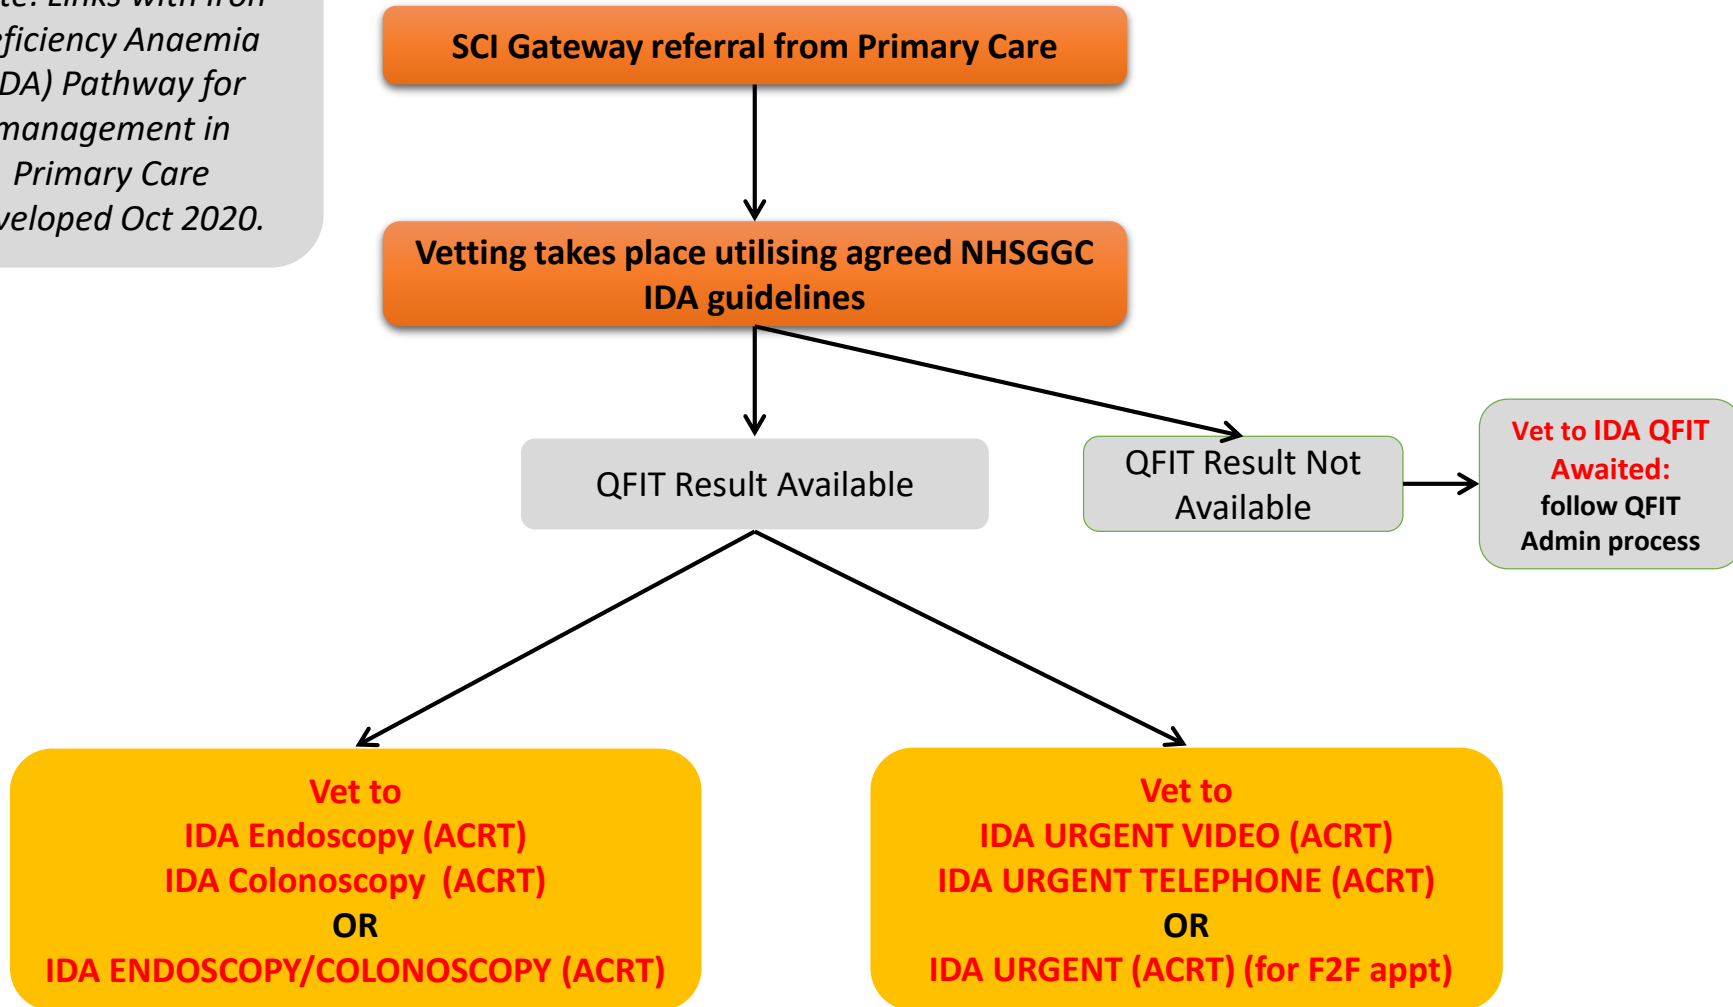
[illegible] Links with Iron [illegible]ficiency Anaemia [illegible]DA) Pathway for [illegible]management in Primary Care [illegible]veloped Oct 2020.

SCI Gateway referral from Primary Care

Vetting takes place utilising agreed NHSGGC IDA guidelines

QFIT Result Available

QFIT Result Not Available

Vet to IDA QFIT Awaited: follow QFIT Admin process

Vet to
IDA Endoscopy (ACRT)
IDA Colonoscopy (ACRT)
OR
IDA ENDOSCOPY/COLONOSCOPY (ACRT)

Vet to
IDA URGENT VIDEO (ACRT)
IDA URGENT TELEPHONE (ACRT)
OR
IDA URGENT (ACRT) (for F2F appt)